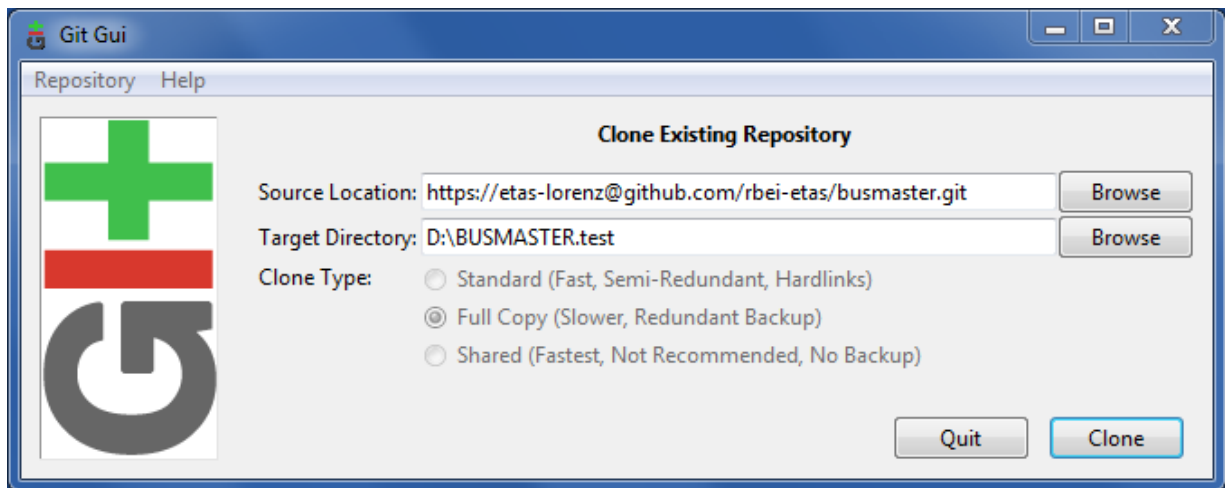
Git Gui

Repository Help

Clone Existing Repository

Source Location: https://etas-lorenz@github.com/rbei-etas/busmaster.git Browse

Target Directory: D:\BUSMASTER.test Browse

Clone Type:

Standard (Fast, Semi-Redundant, Hardlinks)

Full Copy (Slower, Redundant Backup)

Shared (Fastest, Not Recommended, No Backup)

Quit Clone